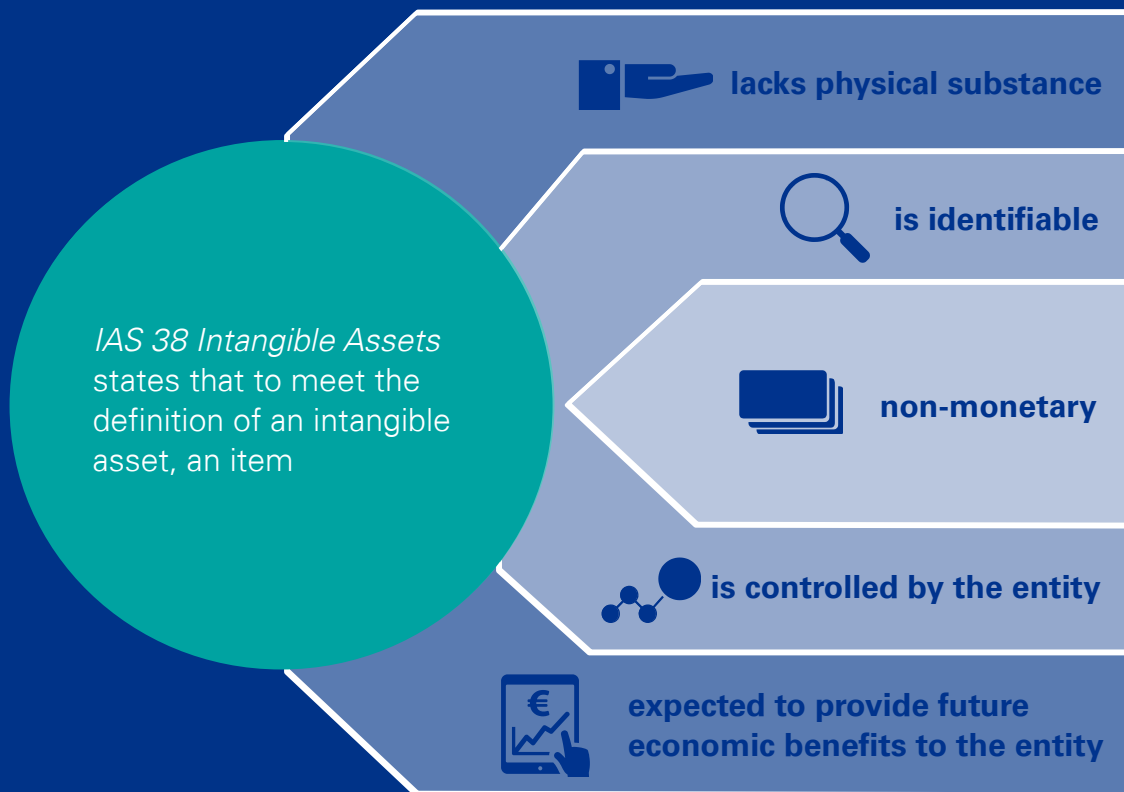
IAS 38 Intangible Assets states that to meet the definition of an intangible asset, an item

lacks physical substance

is identifiable

non-monetary

is controlled by the entity

€

expected to provide future economic benefits to the entity